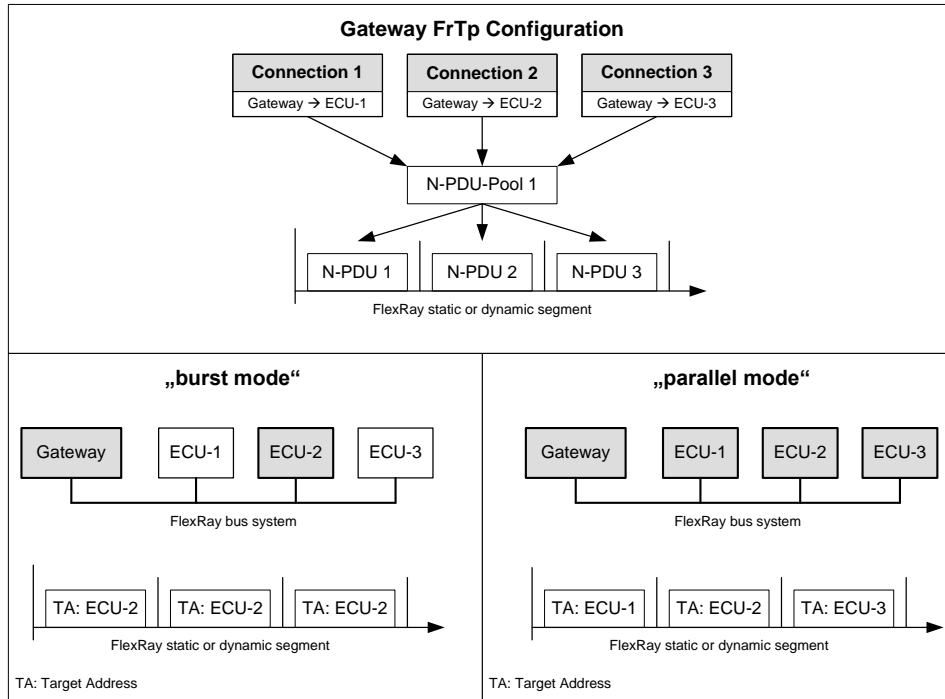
Gateway FrTp Configuration

Connection 1
Gateway → ECU-1

Connection 2
Gateway → ECU-2

Connection 3
Gateway → ECU-3

N-PDU-Pool 1

N-PDU 1
N-PDU 2
N-PDU 3

FlexRay static or dynamic segment

„burst mode“

Gateway
ECU-1
ECU-2
ECU-3

FlexRay bus system

TA: ECU-2
TA: ECU-2
TA: ECU-2

FlexRay static or dynamic segment

TA: Target Address

„parallel mode“

Gateway
ECU-1
ECU-2
ECU-3

FlexRay bus system

TA: ECU-1
TA: ECU-2
TA: ECU-3

FlexRay static or dynamic segment

TA: Target Address